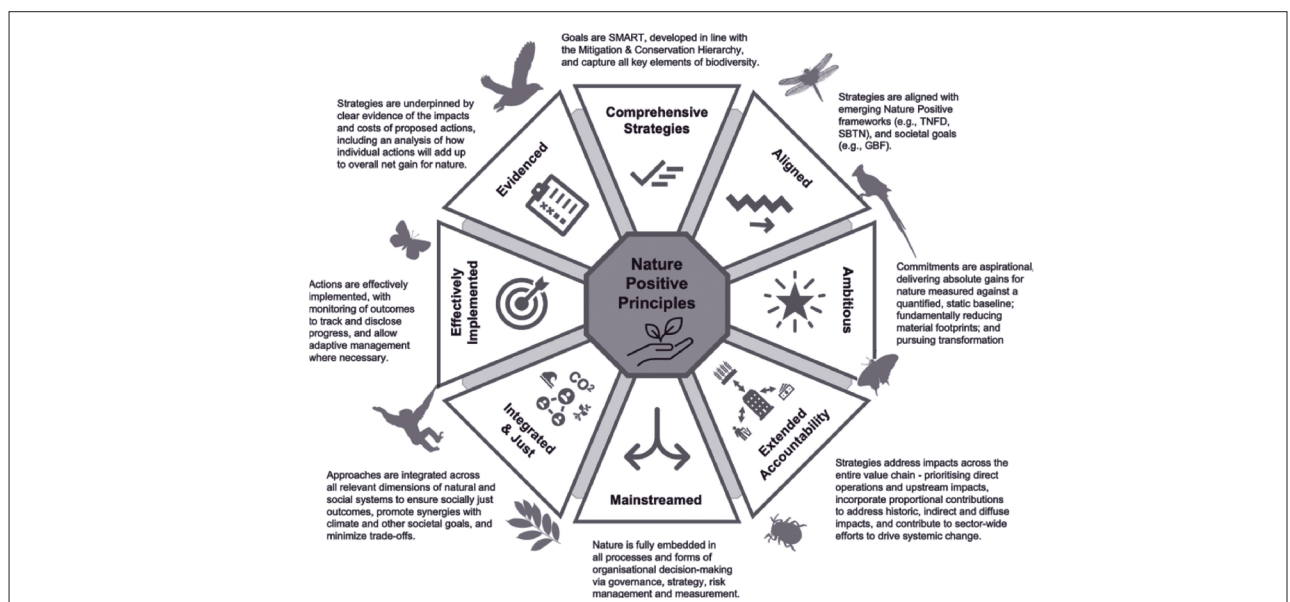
Goals are SMART, developed in line with the Mitigation & Conservation Hierarchy, and capture all key elements of biodiversity.

Comprehensive Strategies

Strategies are aligned with emerging Nature Positive frameworks (e.g., TNFD, SBTN), and societal goals (e.g., GBF).

Aligned

Commitments are aspirational, delivering absolute gains for nature measured against a quantified, static baseline; fundamentally reducing material footprints; and pursuing transformation

Ambitious

Strategies address impacts across the entire value chain - prioritising direct operations and upstream impacts, incorporate proportional contributions to address historic, indirect and diffuse impacts, and contribute to sector-wide efforts to drive systemic change.

Extended Accountability

Nature is fully embedded in all processes and forms of organisational decision-making via governance, strategy, risk management and measurement.

Mainstreamed

Approaches are integrated across all relevant dimensions of natural and social systems to ensure socially just outcomes, promote synergies with climate and other societal goals, and minimize trade-offs.

Integrated & Just

$CO_2$

Actions are effectively implemented, with monitoring of outcomes to track and disclose progress, and allow adaptive management where necessary.

Effectively Implemented

Strategies are underpinned by clear evidence of the impacts and costs of proposed actions, including an analysis of how individual actions will add up to overall net gain for nature.

Evidenced

Nature Positive Principles